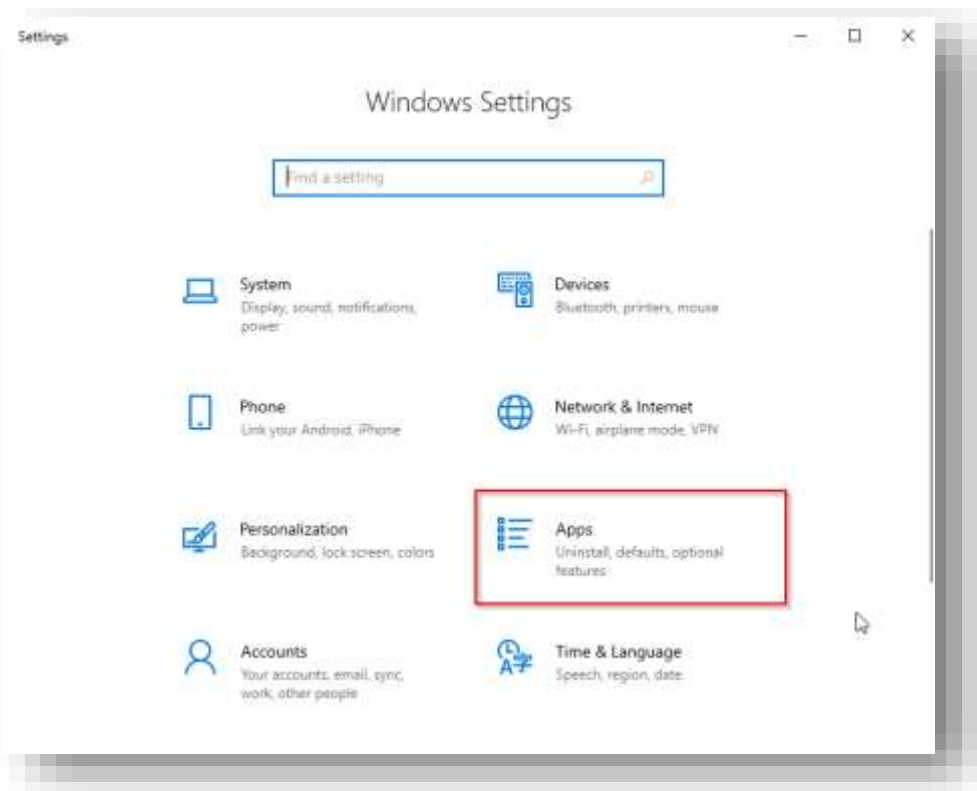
Settings

Windows Settings

Find a setting

System
Display, sound, notifications, power

Devices
Bluetooth, printers, mouse

Phone
Link your Android, iPhone

Network & Internet
Wi-Fi, airplane mode, VPN

Personalization
Background, lock screen, colors

Apps
Uninstall, defaults, optional features

Accounts
Your accounts, email, sync, work, other people

Time & Language
Speech, region, date